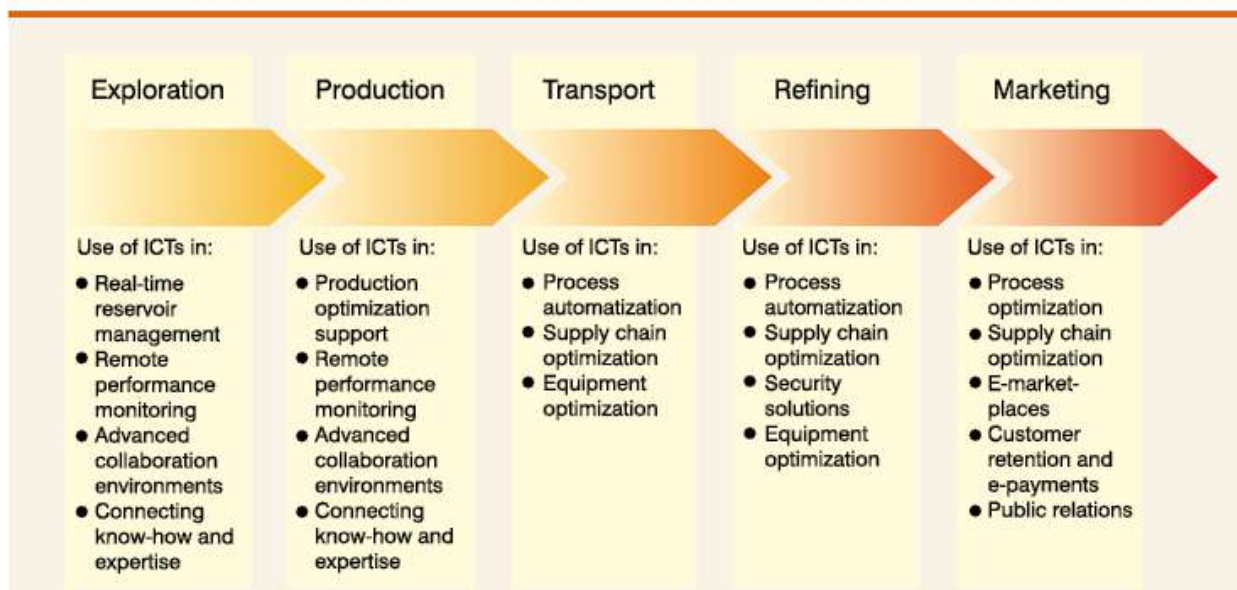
Exploration

Use of ICTs in:
- Real-time reservoir management
- Remote performance monitoring
- Advanced collaboration environments
- Connecting know-how and expertise

Production

Use of ICTs in:
- Production optimization support
- Remote performance monitoring
- Advanced collaboration environments
- Connecting know-how and expertise

Transport

Use of ICTs in:
- Process automatization
- Supply chain optimization
- Equipment optimization

Refining

Use of ICTs in:
- Process automatization
- Supply chain optimization
- Security solutions
- Equipment optimization

Marketing

Use of ICTs in:
- Process optimization
- Supply chain optimization
- E-market-places
- Customer retention and e-payments
- Public relations